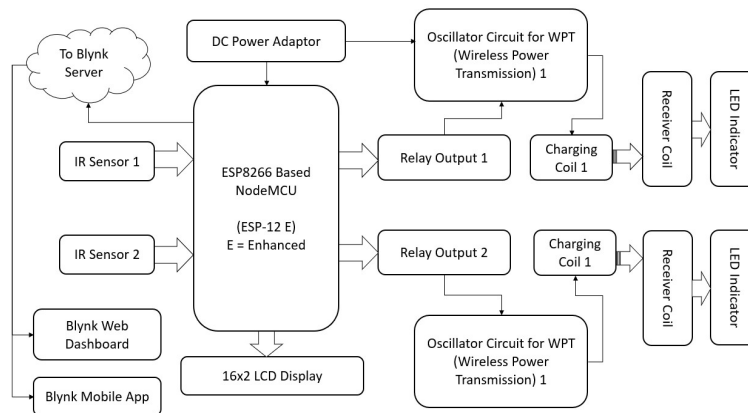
To Blynk Server

DC Power Adaptor

Oscillator Circuit for WPT (Wireless Power Transmission) 1

Receiver Coil

LED Indicator

IR Sensor 1

ESP8266 Based NodeMCU

(ESP-12 E)
E = Enhanced

Relay Output 1

Charging Coil 1

IR Sensor 2

Relay Output 2

Charging Coil 1

Receiver Coil

LED Indicator

Blynk Web Dashboard

Oscillator Circuit for WPT (Wireless Power Transmission) 1

16x2 LCD Display

Blynk Mobile App